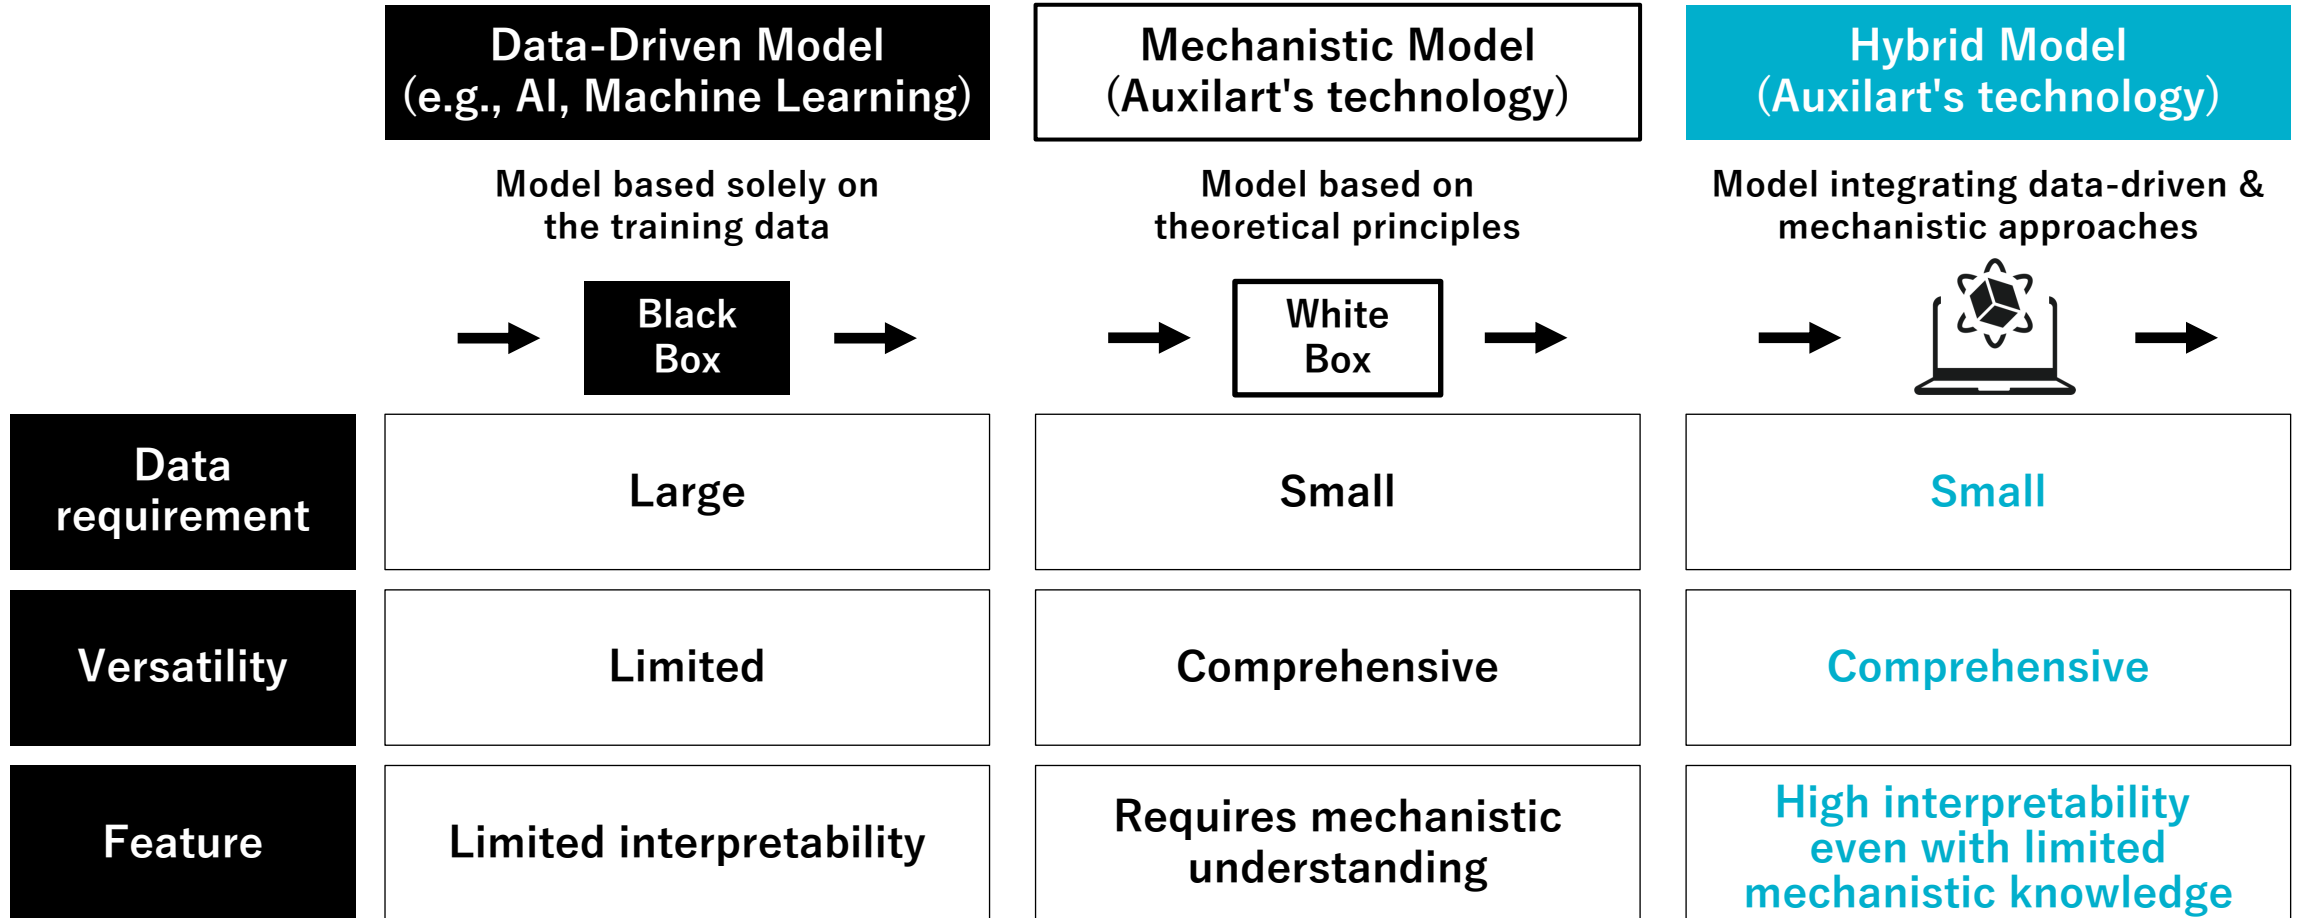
| | Data-Driven Model (e.g., AI, Machine Learning) | Mechanistic Model (Auxilart's technology) | Hybrid Model (Auxilart's technology) |
|---|---|---|---|
| | Model based solely on the training data | Model based on theoretical principles | Model integrating data-driven & mechanistic approaches |
| | Black Box | White Box | |
| Data requirement | Large | Small | Small |
| Versatility | Limited | Comprehensive | Comprehensive |
| Feature | Limited interpretability | Requires mechanistic understanding | High interpretability even with limited mechanistic knowledge |